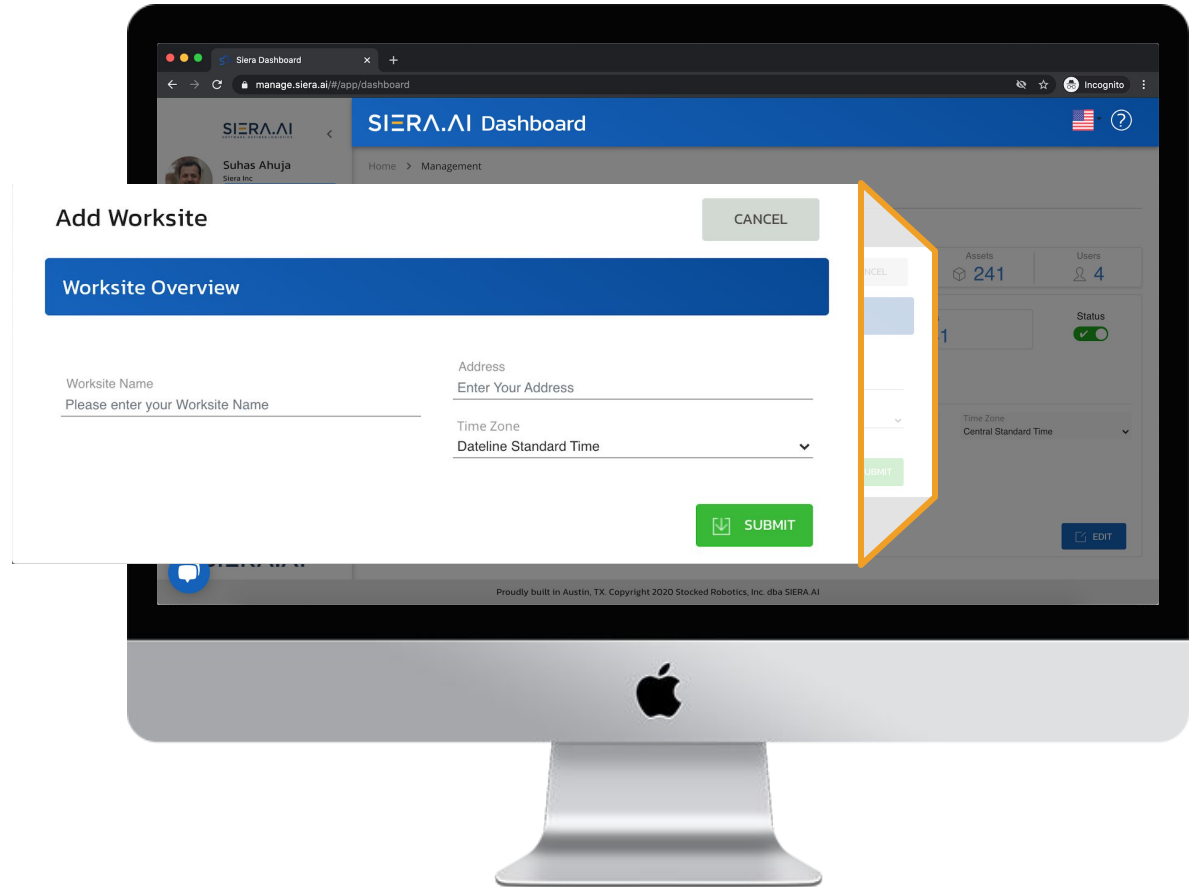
Siera Dashboard

manage.siera.ai/#/app/dashboard

Incognito

SIERA.AI

Suhas Ahuja
Siera Inc

SIERA.AI Dashboard

Home > Management

Add Worksite

CANCEL

Worksite Overview

Worksite Name
Please enter your Worksite Name

Address
Enter Your Address

Time Zone
Dateline Standard Time

SUBMIT

NCEL

UBMIT

Assets
241

Users
4

1

Status

Time Zone
Central Standard Time

EDIT

SIERA.AI

Proudly built in Austin, TX. Copyright 2020 Stocked Robotics, Inc. dba SIERA.AI